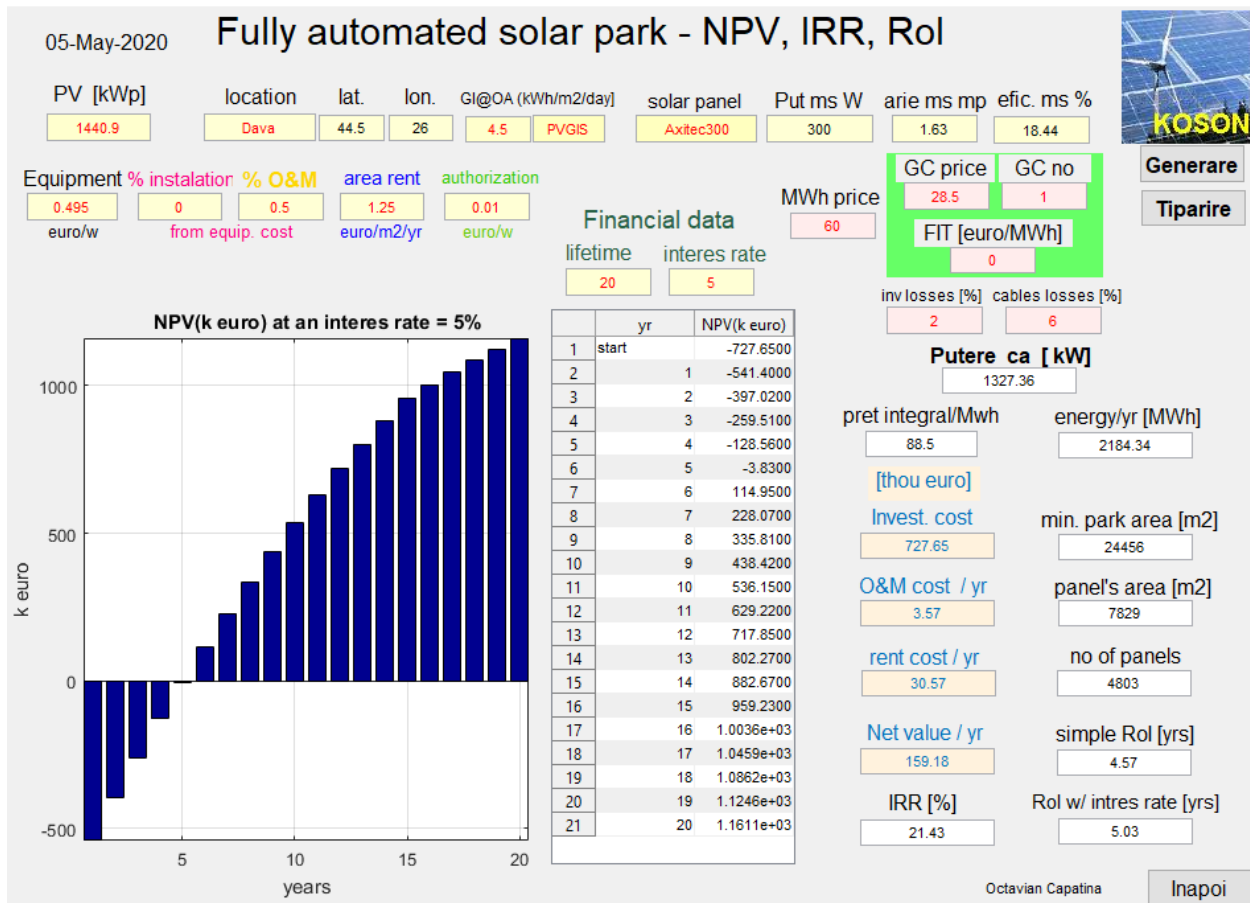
05-May-2020

Fully automated solar park - NPV, IRR, RoI

KOSON

PV [kWp]
1440.9

location
Dava

lat.
44.5

lon.
26

GI@OA (kWh/m2/day)
4.5
PVGIS

solar panel
Axitec300

Put ms W
300

arie ms mp
1.63

efic. ms %
18.44

Generare

Tiparire

Equipment
0.495
euro/w

% instalation
0
from equip. cost

% O&M
0.5

area rent
1.25
euro/m2/yr

authorization
0.01
euro/w

MWh price
60

GC price
28.5

GC no
1

FIT [euro/MWh]
0

Financial data

lifetime
20

interes rate
5

inv losses [%]
2

cables losses [%]
6

NPV(k euro) at an interes rate = 5%

k euro

1000
500
0
-500

5 10 15 20

years

| | yr | NPV(k euro) |
|---|---|---|
| 1 | start | -727.6500 |
| 2 | 1 | -541.4000 |
| 3 | 2 | -397.0200 |
| 4 | 3 | -259.5100 |
| 5 | 4 | -128.5600 |
| 6 | 5 | -3.8300 |
| 7 | 6 | 114.9500 |
| 8 | 7 | 228.0700 |
| 9 | 8 | 335.8100 |
| 10 | 9 | 438.4200 |
| 11 | 10 | 536.1500 |
| 12 | 11 | 629.2200 |
| 13 | 12 | 717.8500 |
| 14 | 13 | 802.2700 |
| 15 | 14 | 882.6700 |
| 16 | 15 | 959.2300 |
| 17 | 16 | 1.0036e+03 |
| 18 | 17 | 1.0459e+03 |
| 19 | 18 | 1.0862e+03 |
| 20 | 19 | 1.1246e+03 |
| 21 | 20 | 1.1611e+03 |

Putere ca [ kW]
1327.36

pret integral/Mwh
88.5

energy/yr [MWh]
2184.34

[thou euro]

Invest. cost
727.65

min. park area [m2]
24456

O&M cost / yr
3.57

panel's area [m2]
7829

rent cost / yr
30.57

no of panels
4803

Net value / yr
159.18

simple RoI [yrs]
4.57

IRR [%]
21.43

RoI w/ intres rate [yrs]
5.03

Octavian Capatina

Inapoi